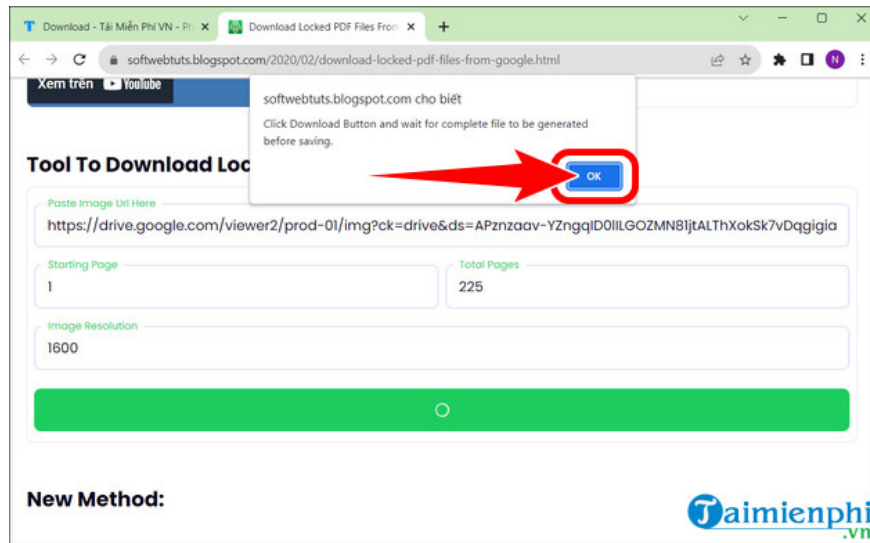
Download - Tải Miễn Phí VN - Ph ×
Download Locked PDF Files From ×
+
softwebtuts.blogspot.com/2020/02/download-locked-pdf-files-from-google.html
N
Xem trên YouTube
softwebtuts.blogspot.com cho biết
Click Download Button and wait for complete file to be generated before saving.
OK
Tool To Download Loc
Paste Image Url Here
https://drive.google.com/viewer2/prod-01/img?ck=drive&ds=APznzaav-YZngqlD0lILGOZMN81jtALThXokSk7vDqgigia
Starting Page
1
Total Pages
225
Image Resolution
1600
New Method:
Taimienphi .vn